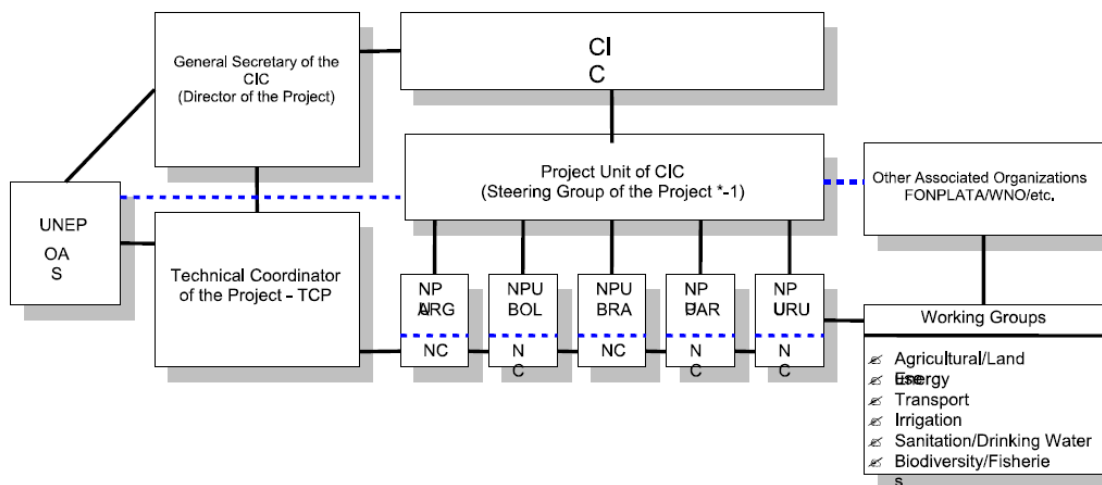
General Secretary of the CIC
(Director of the Project)

CI
C

Project Unit of CIC
(Steering Group of the Project *-1)

Other Associated Organizations
FONPLATA/WNO/etc.

UNEP

OA
S

Technical Coordinator of the Project - TCP

NP
ARG

NC

NPU
BOL

N
C

NPU
BRA

NC

NP
PAR

N
C

NP
URU

N
C

Working Groups

Agricultural/Land Use
Energy
Transport
Irrigation
Sanitation/Drinking Water
Biodiversity/Fisherie
s